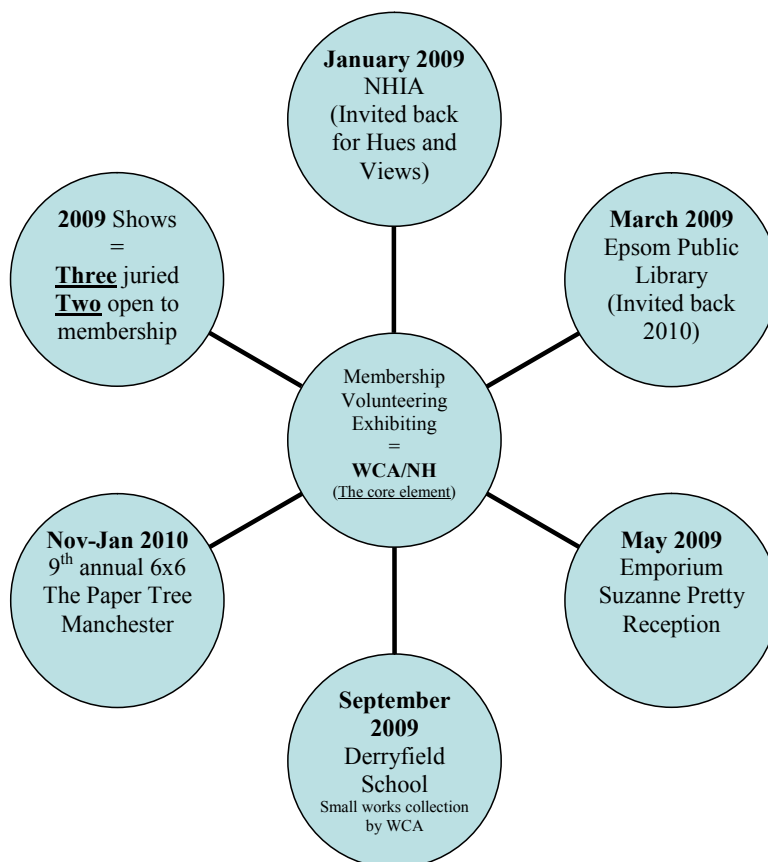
January 2009
NHIA
(Invited back for Hues and Views)

2009 Shows
=
Three juried
Two open to membership

March 2009
Epsom Public Library
(Invited back 2010)

Membership
Volunteering
Exhibiting
=
WCA/NH
(The core element)

Nov-Jan 2010
9$^{th}$ annual 6x6
The Paper Tree
Manchester

May 2009
Emporium
Suzanne Pretty
Reception

September 2009
Derryfield School
Small works collection by WCA